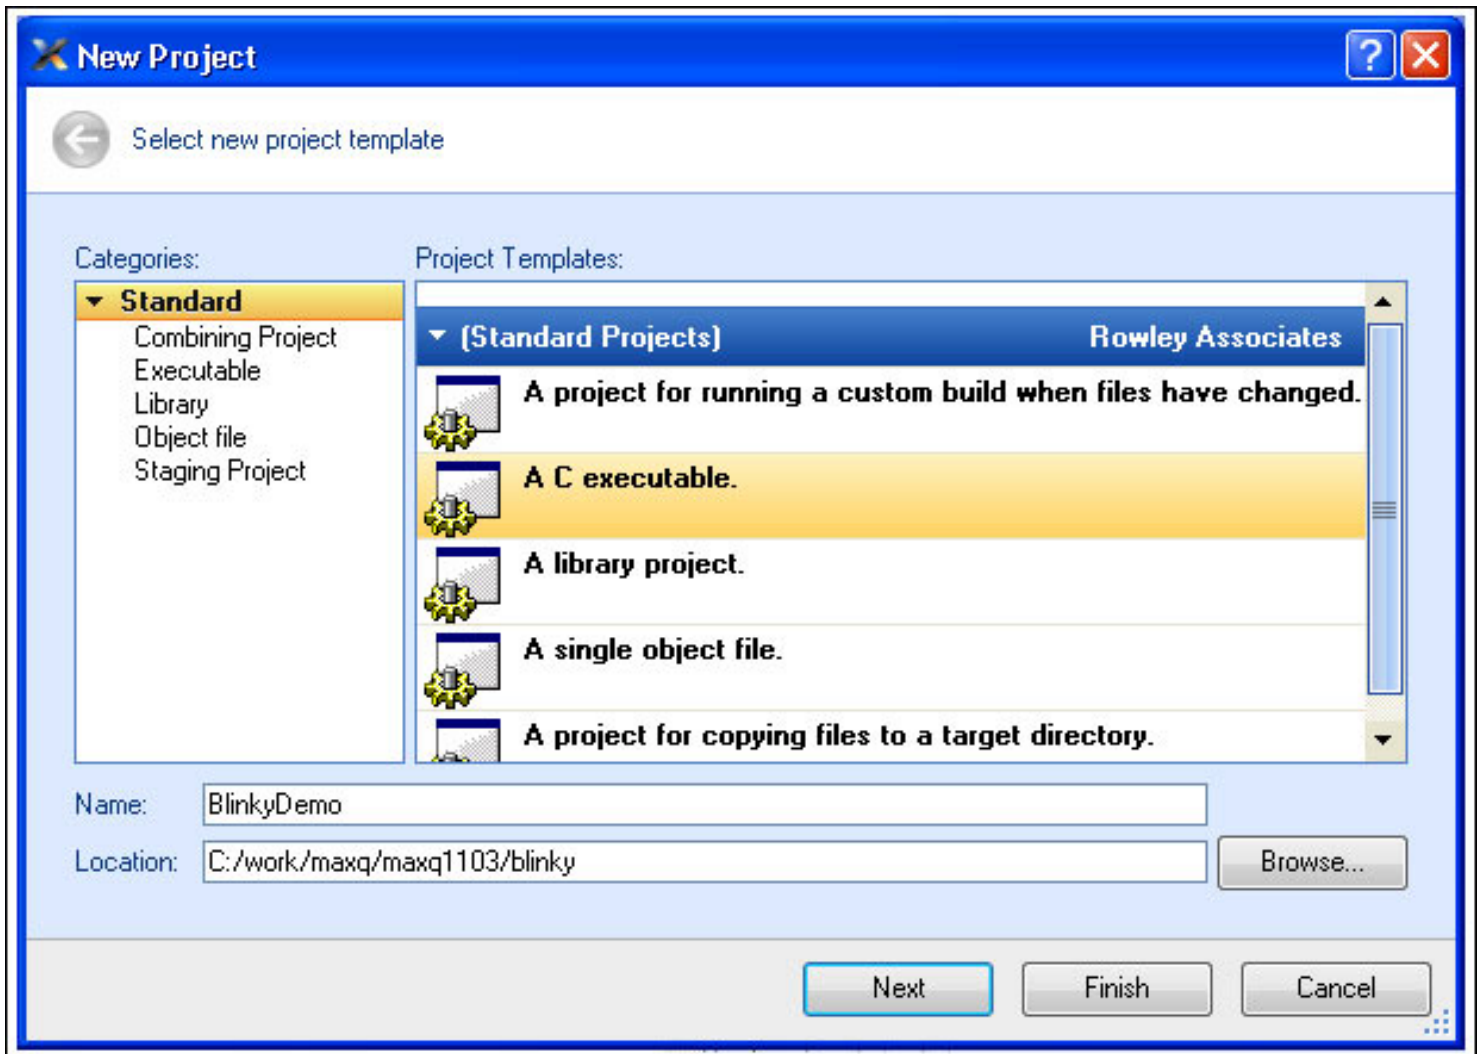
New Project

?

Select new project template

Categories:

Standard
Combining Project
Executable
Library
Object file
Staging Project

Project Templates:

(Standard Projects) Rowley Associates

A project for running a custom build when files have changed.

A C executable.

A library project.

A single object file.

A project for copying files to a target directory.

Name: BlinkyDemo

Location: C:/work/maxq/maxq1103/blinky

Browse...

Next

Finish

Cancel